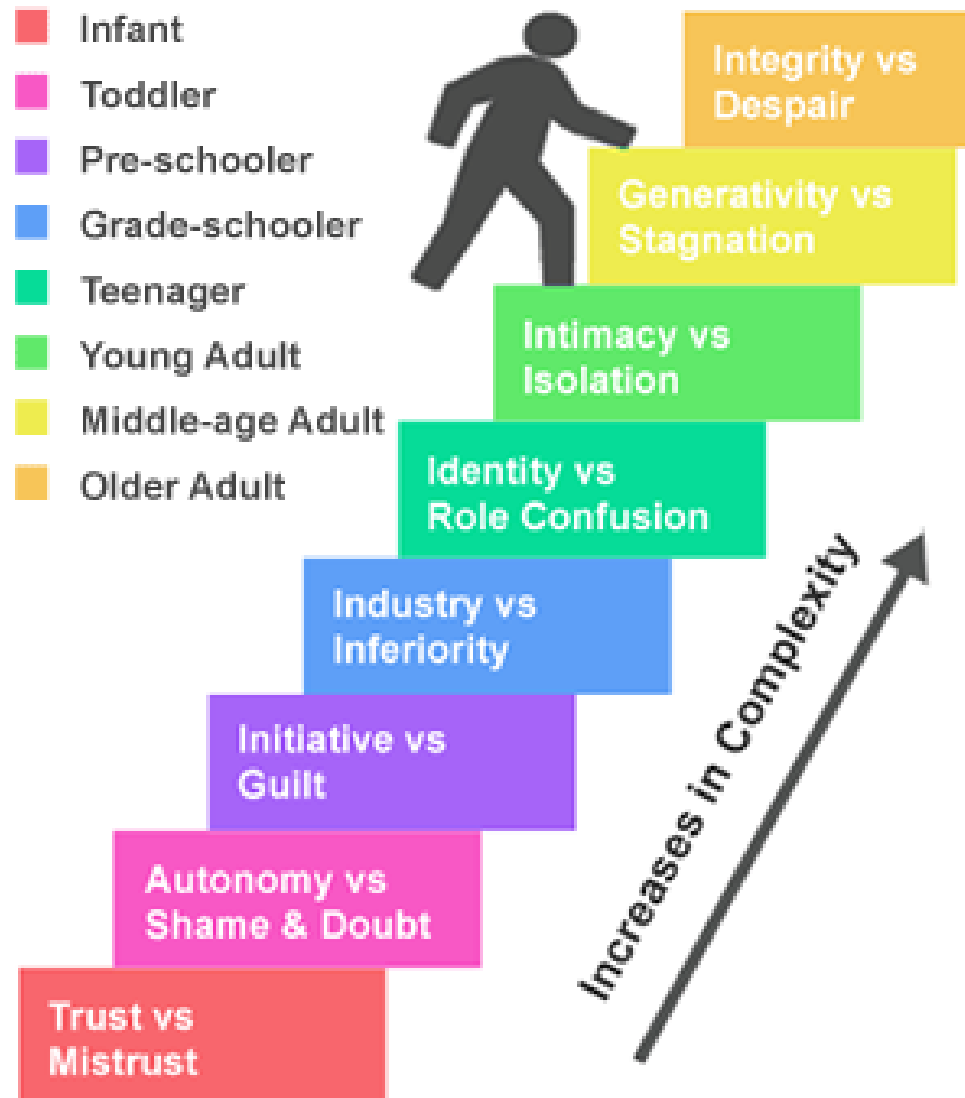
Infant
Toddler
Pre-schooler
Grade-schooler
Teenager
Young Adult
Middle-age Adult
Older Adult

Integrity vs Despair

Generativity vs Stagnation

Intimacy vs Isolation

Identity vs Role Confusion

Industry vs Inferiority

Initiative vs Guilt

Autonomy vs Shame & Doubt

Trust vs Mistrust

Increases in Complexity